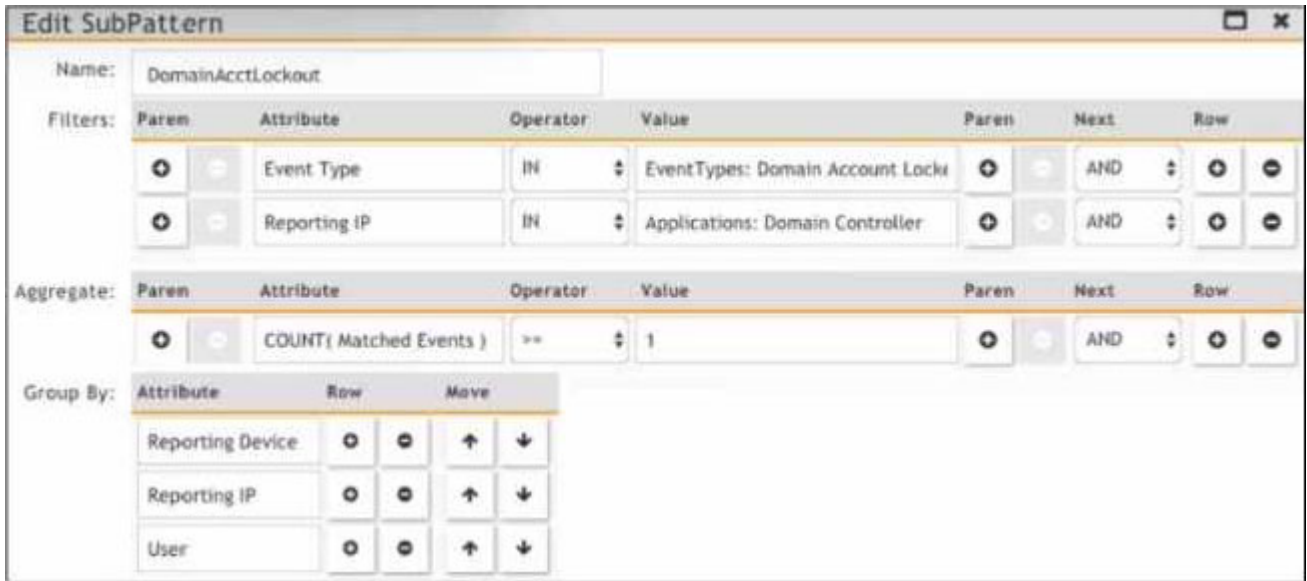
Edit SubPattern

Name: DomainAcctLockout

Filters:

| Paren | Attribute | Operator | Value | Paren | Next | Row |
|---|---|---|---|---|---|---|
| | Event Type | IN | EventTypes: Domain Account Locke | | AND | |
| | Reporting IP | IN | Applications: Domain Controller | | AND | |

Aggregate:

| Paren | Attribute | Operator | Value | Paren | Next | Row |
|---|---|---|---|---|---|---|
| | COUNT( Matched Events ) | >= | 1 | | AND | |

Group By:

| Attribute | Row | Move |
|---|---|---|
| Reporting Device | | |
| Reporting IP | | |
| User | | |